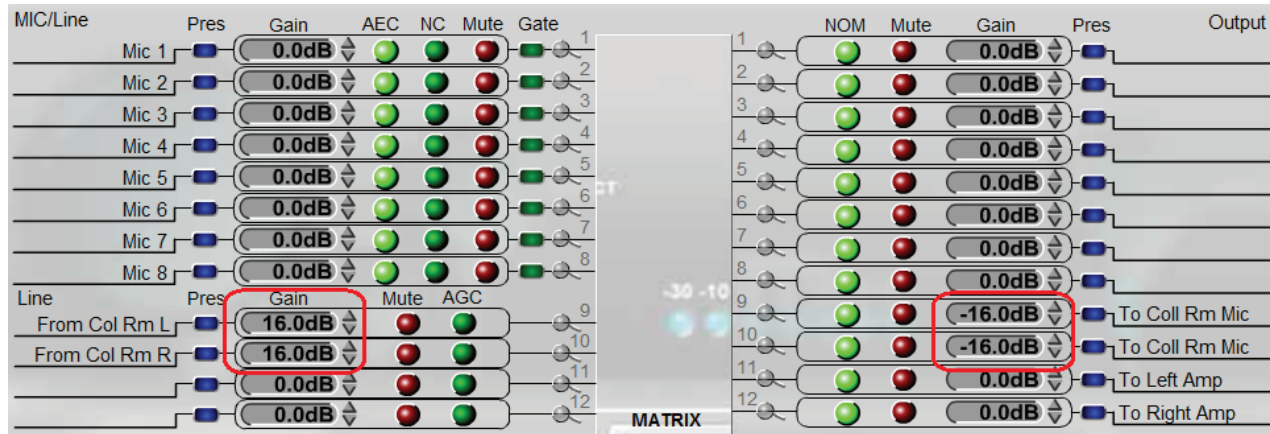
MIC/Line | Pres | Gain | AEC | NC | Mute | Gate

Mic 1 0.0dB 1
Mic 2 0.0dB 2
Mic 3 0.0dB 3
Mic 4 0.0dB 4
Mic 5 0.0dB 5
Mic 6 0.0dB 6
Mic 7 0.0dB 7
Mic 8 0.0dB 8

Line | Pres | Gain | Mute | AGC

From Col Rm L 16.0dB 9
From Col Rm R 16.0dB 10
0.0dB 11
0.0dB 12

-30 -10

MATRIX

NOM | Mute | Gain | Pres | Output

1 0.0dB
2 0.0dB
3 0.0dB
4 0.0dB
5 0.0dB
6 0.0dB
7 0.0dB
8 0.0dB
9 -16.0dB To Coll Rm Mic
10 -16.0dB To Coll Rm Mic
11 0.0dB To Left Amp
12 0.0dB To Right Amp